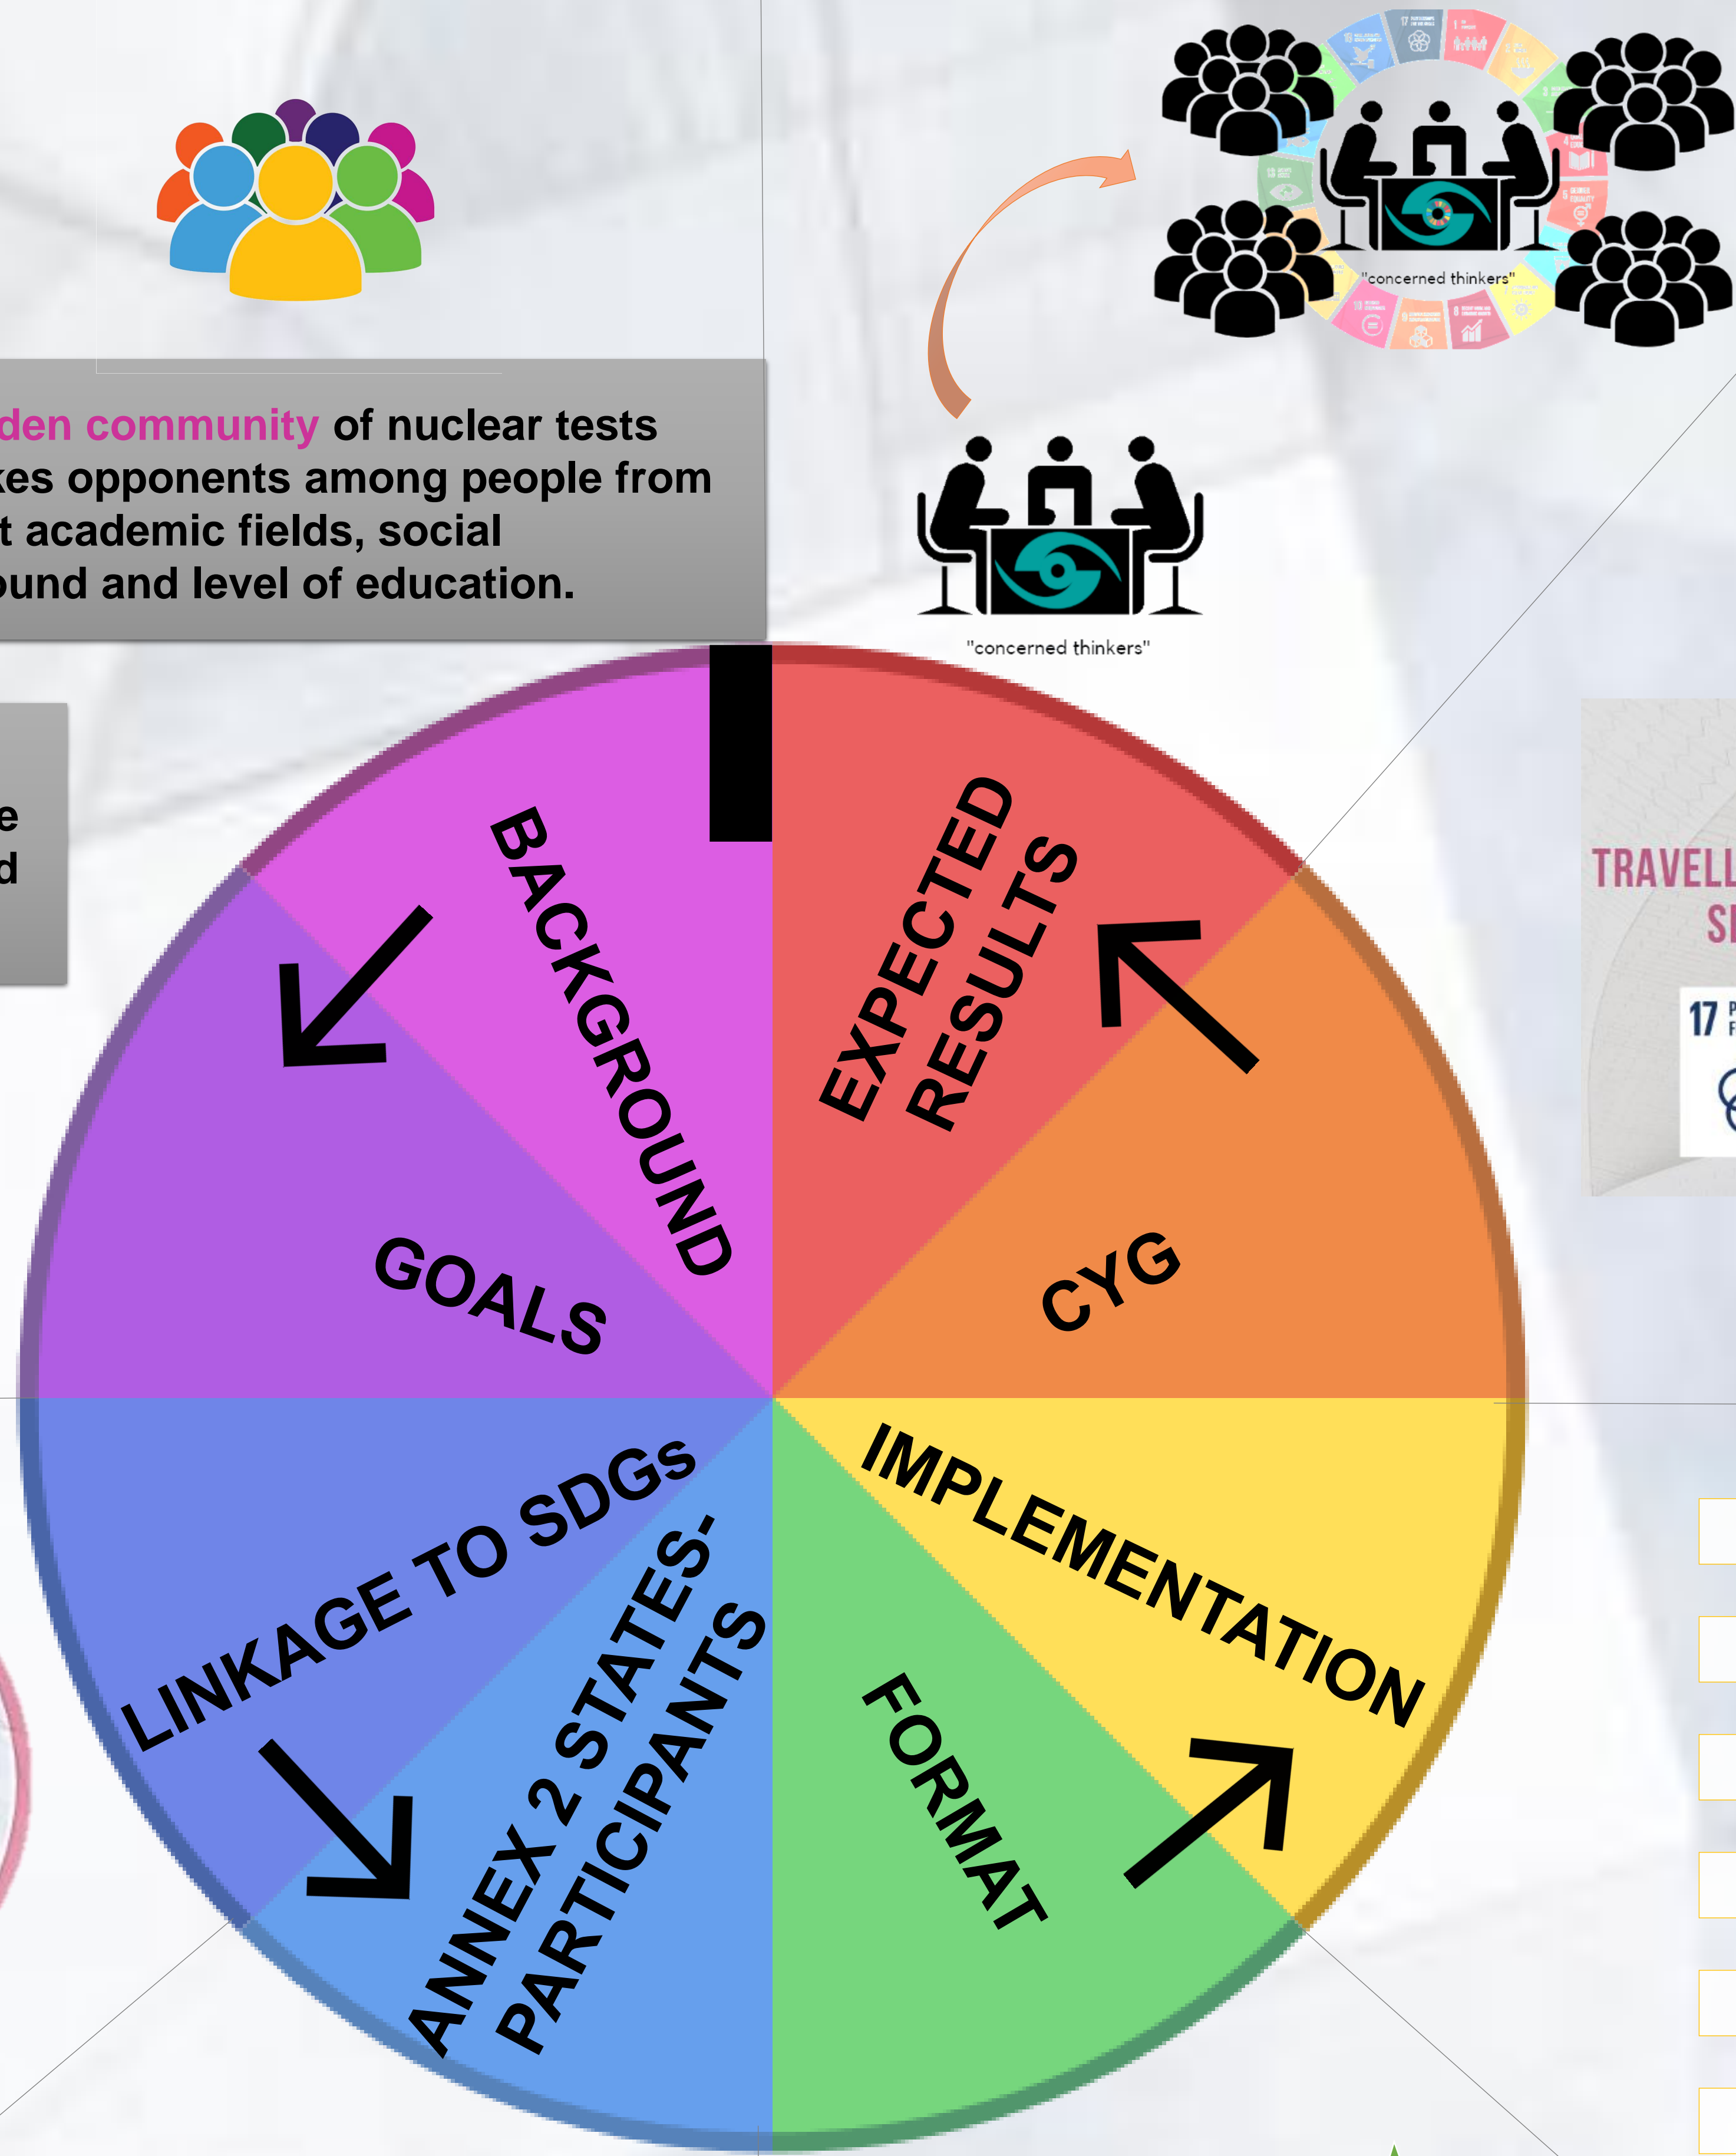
"concerned thinkers"

den community of nuclear tests kes opponents among people from t academic fields, social ound and level of education.

"concerned thinkers"

e
d

BACKGROUND

EXPECTED RESULTS

GOALS

CYG

LINKAGE TO SDGs

ANNEX 2 STATES: PARTICIPANTS

IMPLEMENTATION

FORMAT

TRAVELL
SI

17